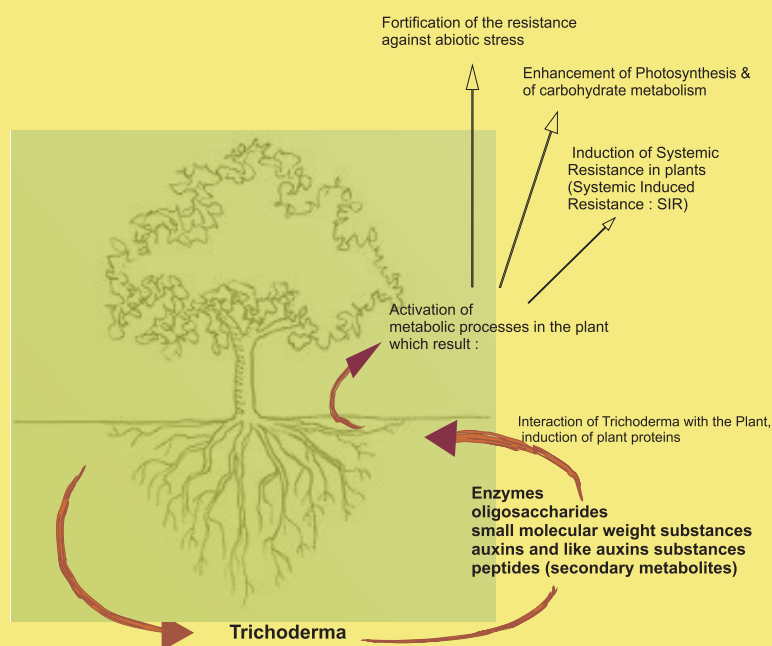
Fortification of the resistance against abiotic stress

Enhancement of Photosynthesis & of carbohydrate metabolism

Induction of Systemic Resistance in plants (Systemic Induced Resistance : SIR)

Activation of metabolic processes in the plant which result :

Interaction of Trichoderma with the Plant, induction of plant proteins

Enzymes
oligosaccharides
small molecular weight substances
auxins and like auxins substances
peptides (secondary metabolites)

Trichoderma